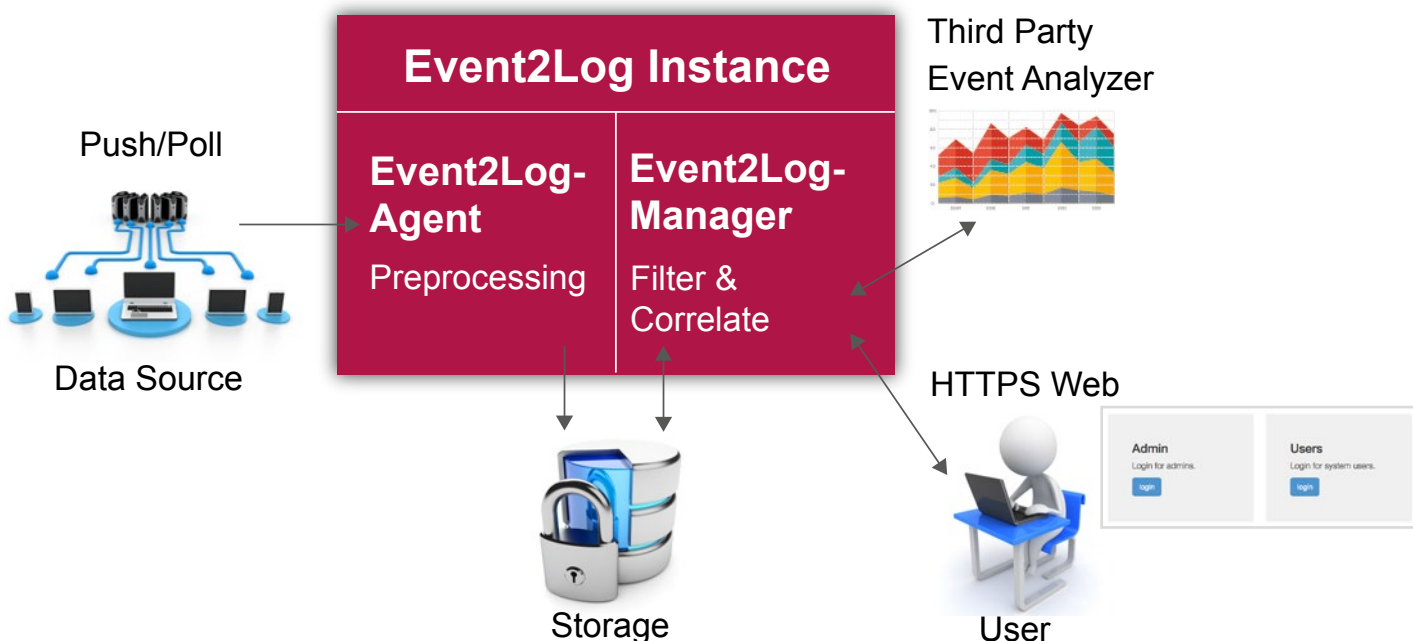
Event2Log Instance

Push/Poll

Event2Log-Agent

Preprocessing

Event2Log-Manager

Filter & Correlate

Third Party Event Analyzer

Data Source

HTTPS Web

Admin
Login for admins.
login

Users
Login for system users.
login

Storage

User